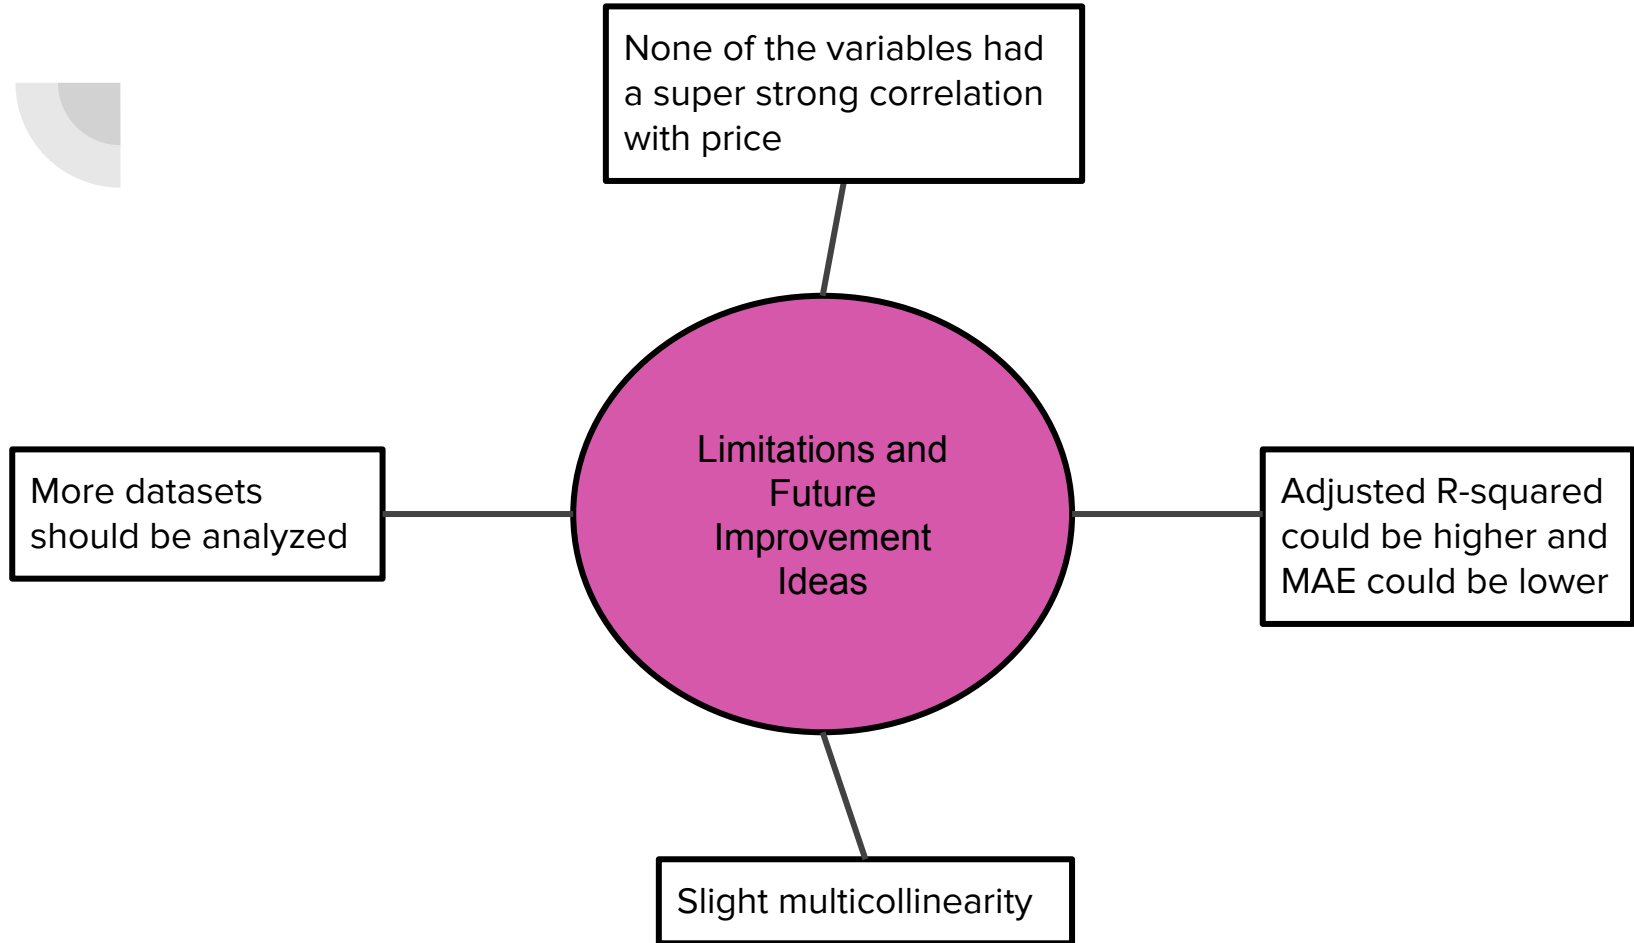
None of the variables had a super strong correlation with price

More datasets should be analyzed

Limitations and Future Improvement Ideas

Adjusted R-squared could be higher and MAE could be lower

Slight multicollinearity